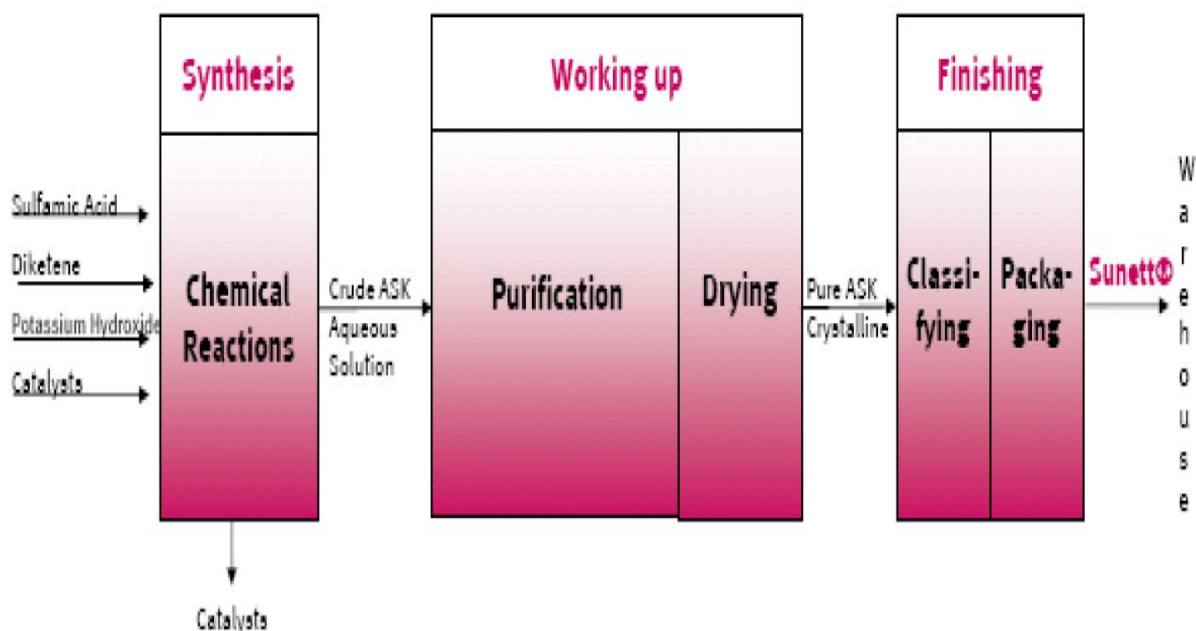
Synthesis

Working up

Finishing

Sulfamic Acid

Diketene

Potassium Hydroxide

Catalysts

Chemical Reactions

Crude ASK Aqueous Solution

Purification

Drying

Pure ASK Crystalline

Classifying

Packaging

Sunett®

Warehouse

Catalysts